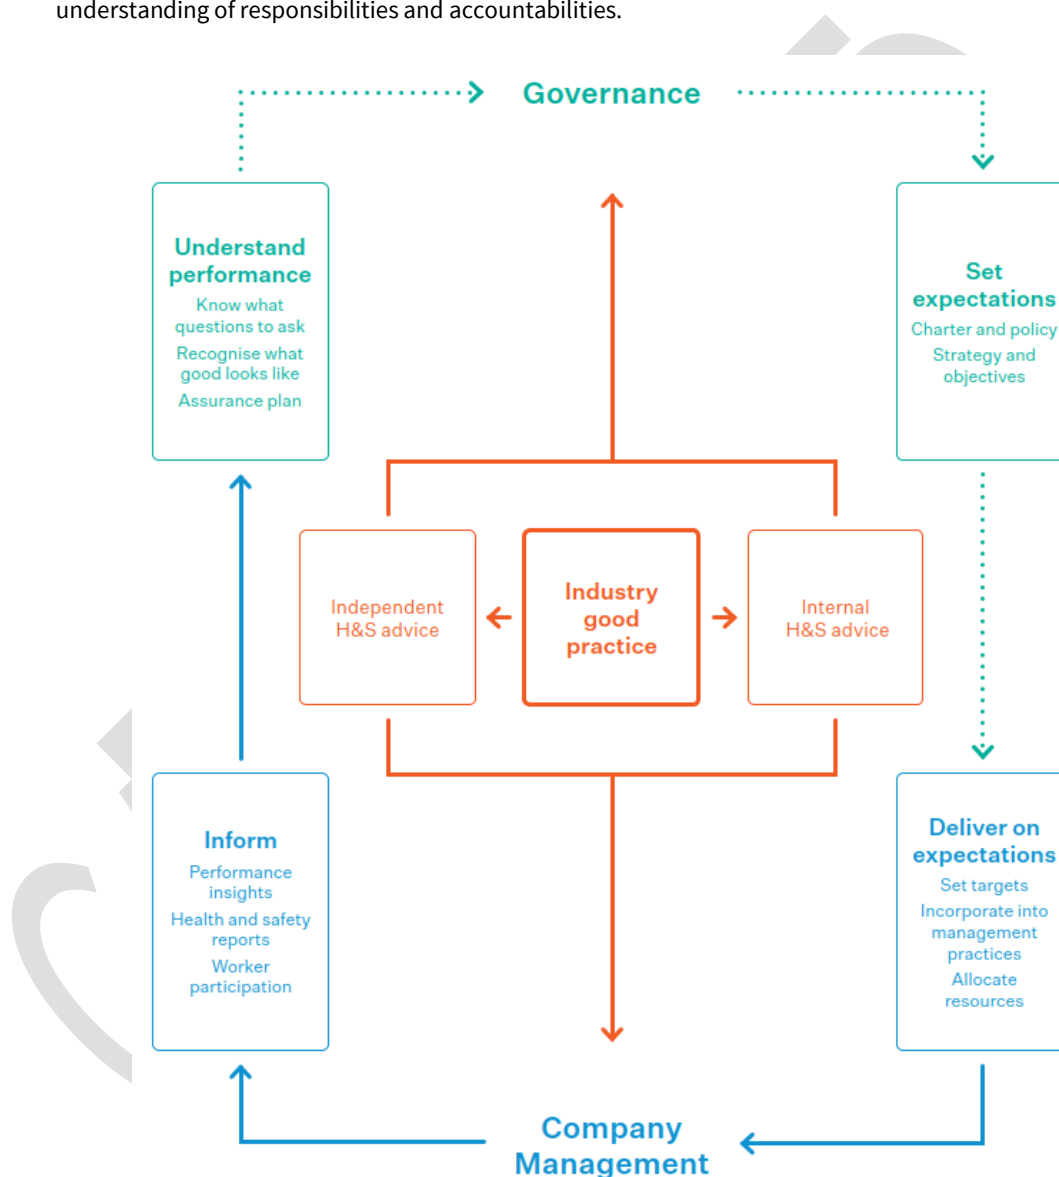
understanding of responsibilities and accountabilities.

Governance

Understand performance
Know what questions to ask
Recognise what good looks like
Assurance plan

Set expectations
Charter and policy
Strategy and objectives

Independent H&S advice

Industry good practice

Internal H&S advice

Inform
Performance insights
Health and safety reports
Worker participation

Deliver on expectations
Set targets
Incorporate into management practices
Allocate resources

Company Management